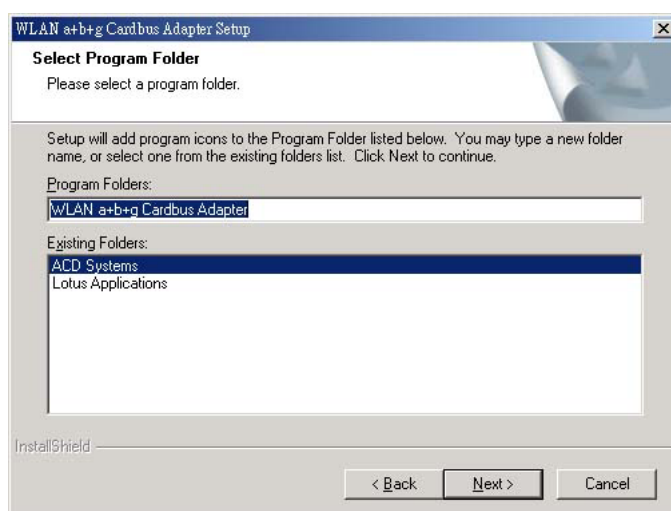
WLAN a+b+g Cardbus Adapter Setup

Select Program Folder

Please select a program folder.

Setup will add program icons to the Program Folder listed below. You may type a new folder name, or select one from the existing folders list. Click Next to continue.

Program Folders:

WLAN a+b+g Cardbus Adapter

Existing Folders:

ACD Systems
Lotus Applications

InstallShield

< Back

Next >

Cancel